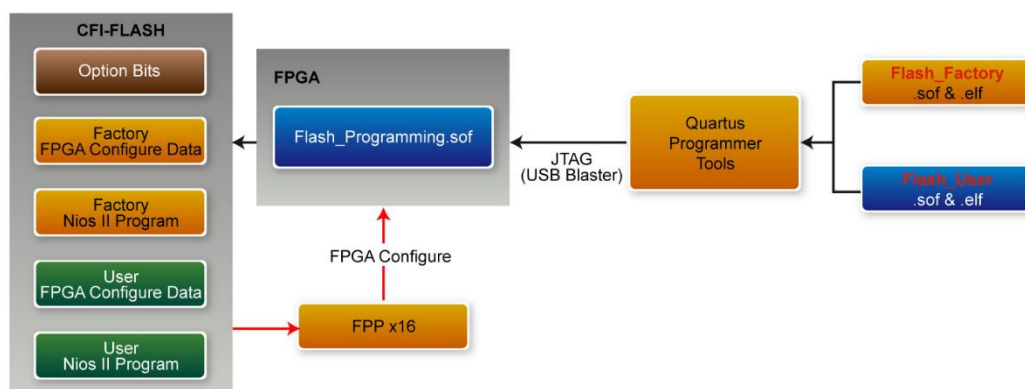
CFI-FLASH

Option Bits

Factory
FPGA Configure Data

Factory
Nios II Program

User
FPGA Configure Data

User
Nios II Program

FPGA

Flash_Programming.sof

FPGA Configure

FPP x16

JTAG
(USB Blaster)

Quartus
Programmer
Tools

Flash_Factory
.sof & .elf

Flash_User
.sof & .elf